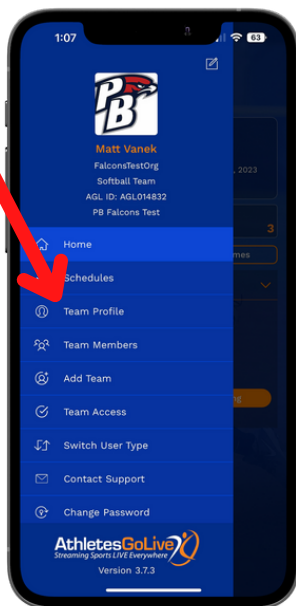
1:07

63

PB

Matt Vanek

FalconsTestOrg

Softball Team

AGL ID: AGL014832

PB Falcons Test

, 2023

3

mes

Home

Schedules

Team Profile

Team Members

Add Team

Team Access

Switch User Type

Contact Support

Change Password

AthletesGoLive

Streaming Sports LIVE Everywhere

Version 3.7.3